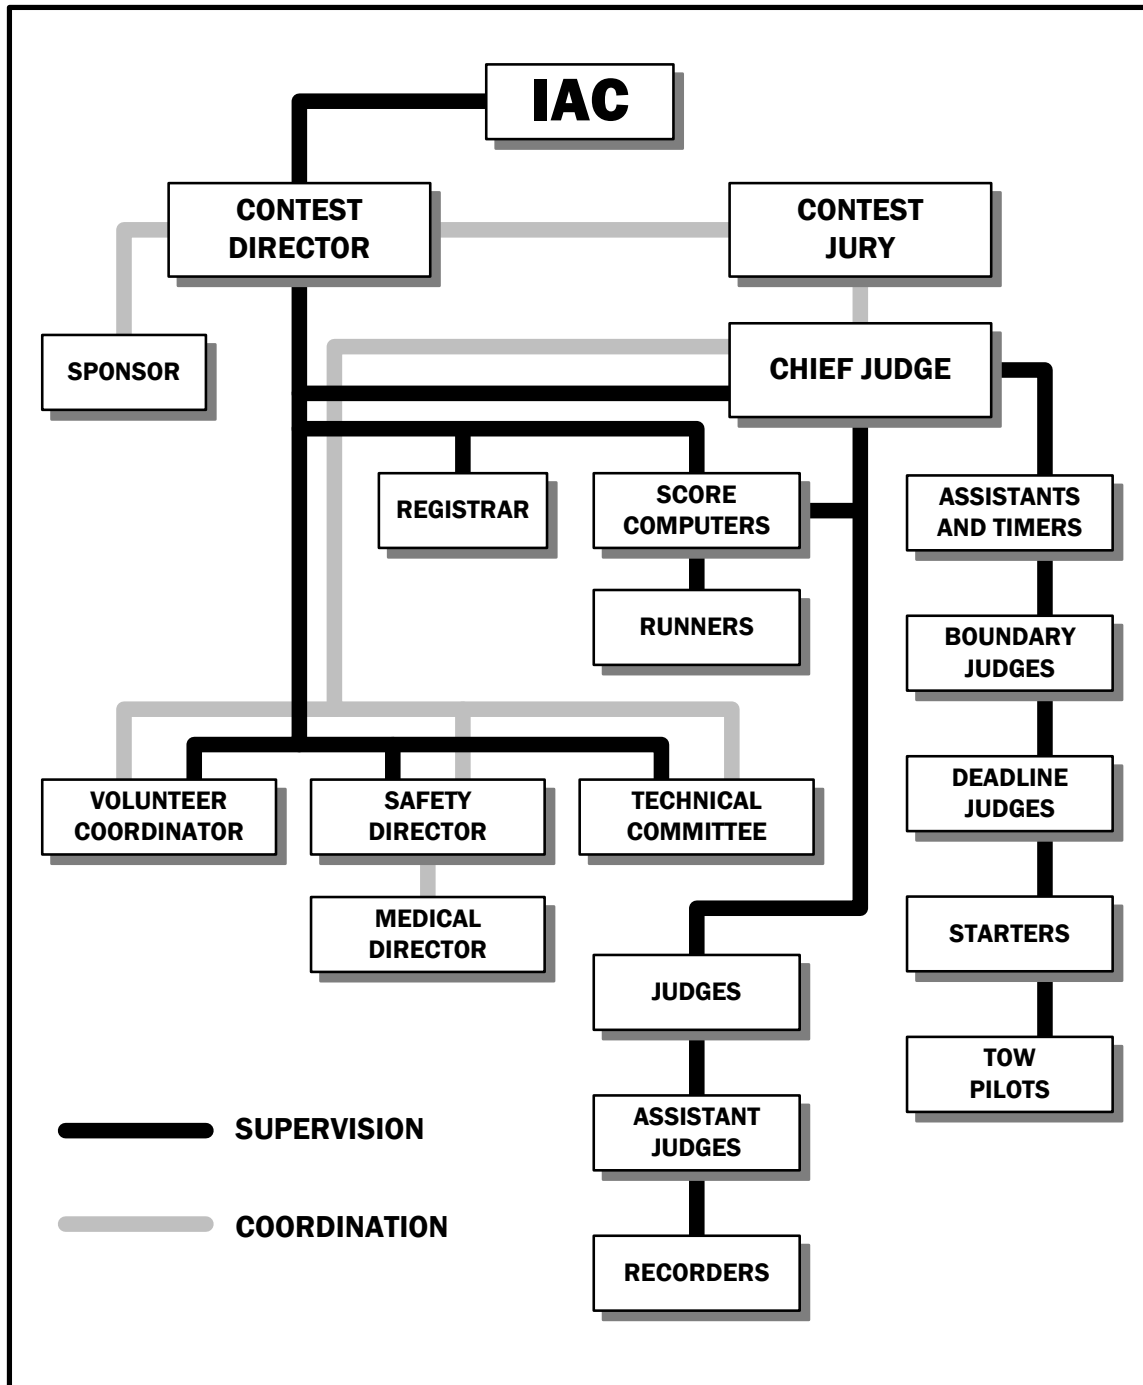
IAC

CONTEST DIRECTOR

CONTEST JURY

SPONSOR

CHIEF JUDGE

REGISTRAR

SCORE COMPUTERS

ASSISTANTS AND TIMERS

RUNNERS

BOUNDARY JUDGES

DEADLINE JUDGES

VOLUNTEER COORDINATOR

SAFETY DIRECTOR

TECHNICAL COMMITTEE

MEDICAL DIRECTOR

STARTERS

JUDGES

TOW PILOTS

ASSISTANT JUDGES

RECORDERS

SUPERVISION

COORDINATION